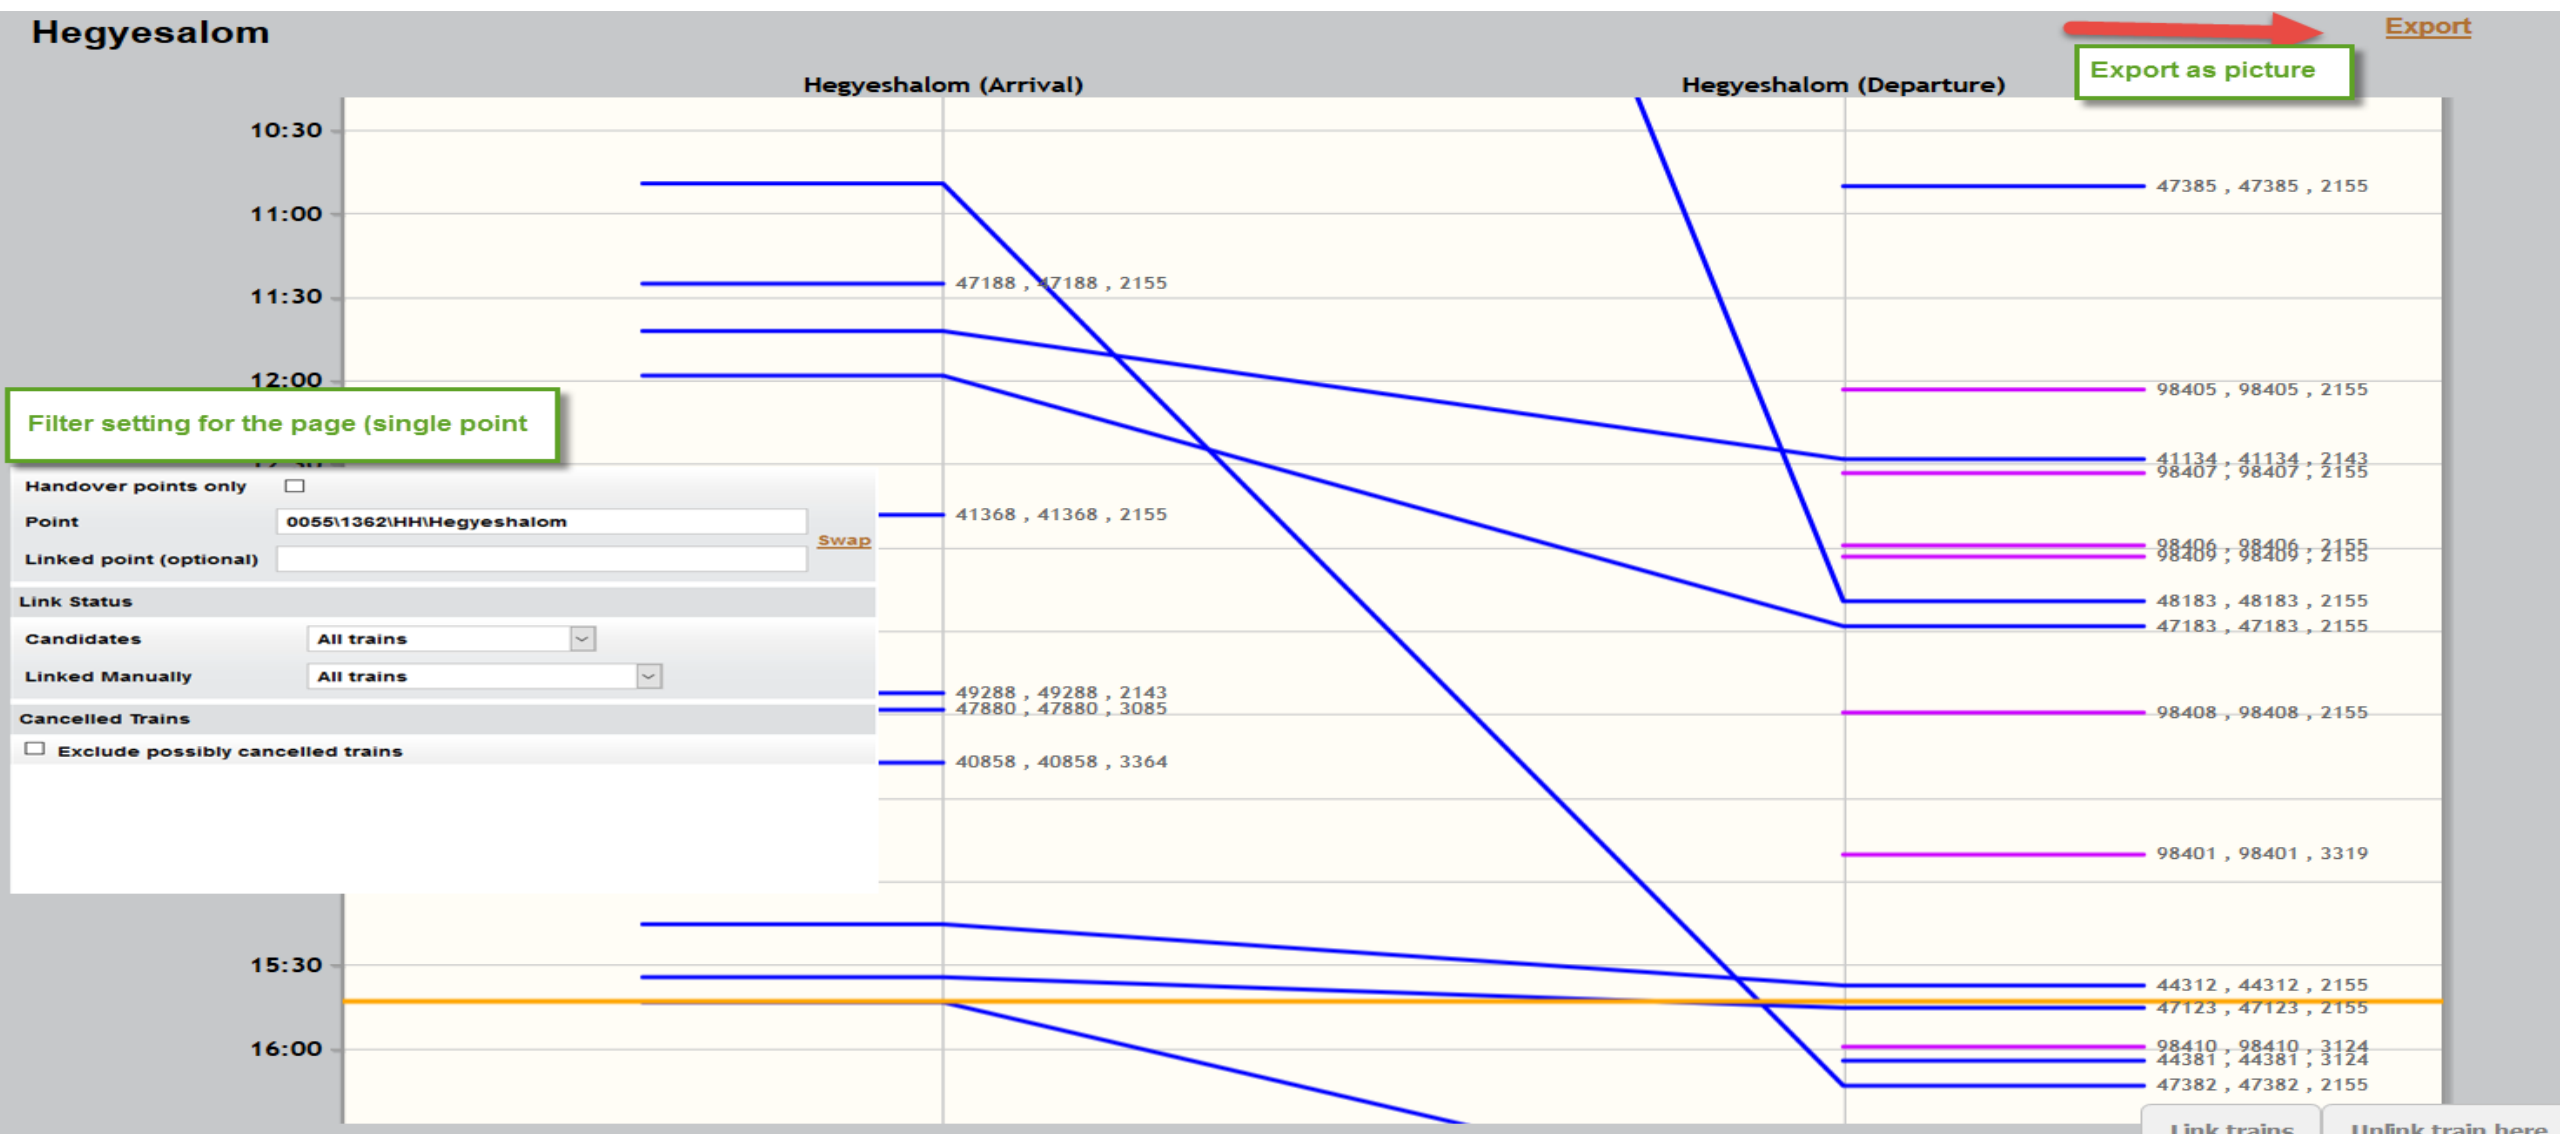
Hegyesalom

Export

Export as picture

Hegyeshalom (Arrival)

Hegyeshalom (Departure)

10:30
11:00
11:30
12:00

Filter setting for the page (single point

Handover points only

Point 0055\1362\HH\Hegyeshalom

Linked point (optional)

Swap

Link Status

Candidates All trains

Linked Manually All trains

Cancelled Trains

Exclude possibly cancelled trains

15:30
16:00

47188 , 47188 , 2155
41368 , 41368 , 2155
49288 , 49288 , 2143
47880 , 47880 , 3085
40858 , 40858 , 3364

47385 , 47385 , 2155
98405 , 98405 , 2155
41134 , 41134 , 2143
98407 , 98407 , 2155
98406 , 98406 , 2155
98409 , 98409 , 2155
48183 , 48183 , 2155
47183 , 47183 , 2155
98408 , 98408 , 2155
98401 , 98401 , 3319
44312 , 44312 , 2155
47123 , 47123 , 2155
98410 , 98410 , 3124
44381 , 44381 , 3124
47382 , 47382 , 2155

Link trains
Unlink train here